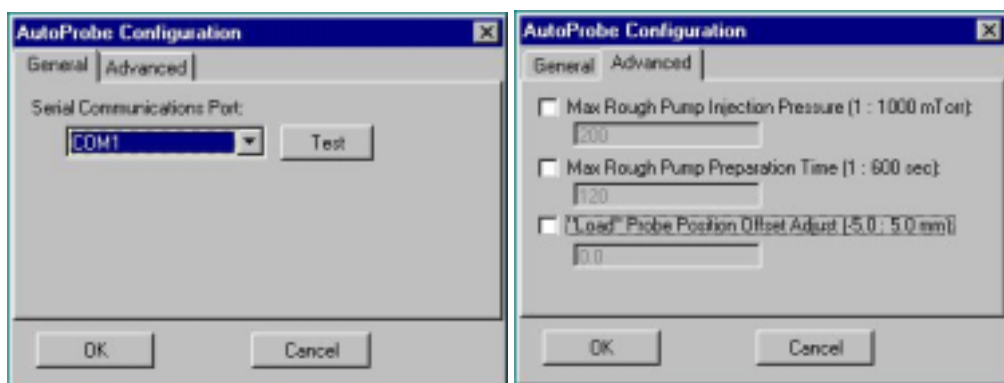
AutoProbe Configuration

General | Advanced

Serial Communications Port:

COM1

Test

OK

Cancel

AutoProbe Configuration

General | Advanced

Max Rough Pump Injection Pressure (1 : 1000 mTorr):

200

Max Rough Pump Preparation Time (1 : 600 sec):

120

"Load" Probe Position Offset Adjust (-5.0 : 5.0 mm):

0.0

OK

Cancel